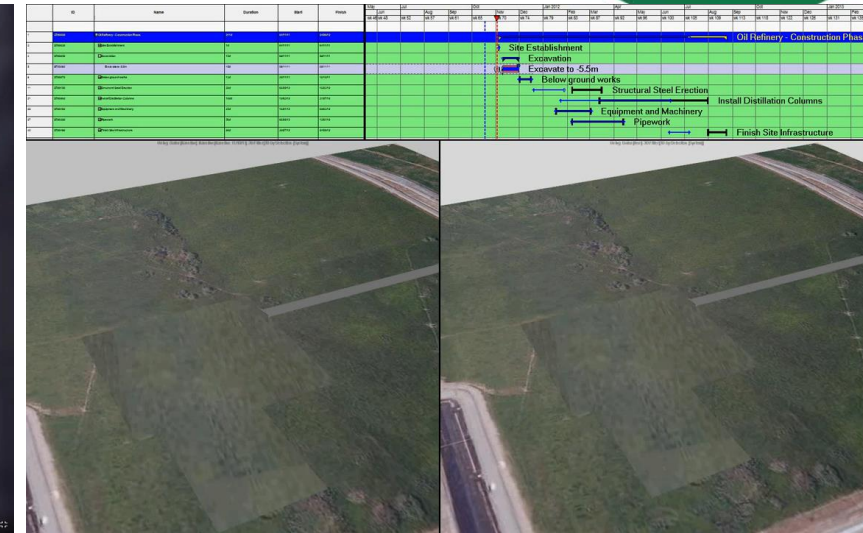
| ID | Name | Duration | Start | Finish |
|---|---|---|---|---|
| 1 | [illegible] | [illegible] | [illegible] | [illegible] |

Oil Refinery - Construction Phas

Site Establishment

Excavation

Excavate to -5.5m

Below ground works

Structural Steel Erection

Install Distillation Columns

Equipment and Machinery

Pipework

Finish Site Infrastructure